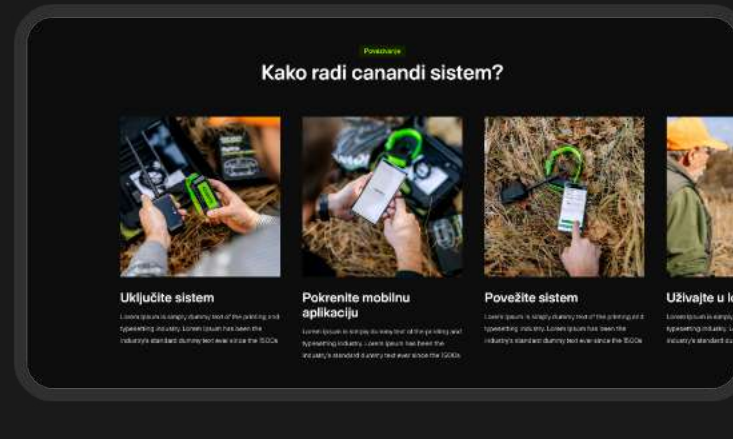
Povezivanje

Kako radi canandi sistem?

Uključite sistem

Lorem Ipsum is simply dummy text of the printing and typesetting industry. Lorem Ipsum has been the industry's standard dummy text ever since the 1500s

Pokrenite mobilnu aplikaciju

Lorem Ipsum is simply dummy text of the printing and typesetting industry. Lorem Ipsum has been the industry's standard dummy text ever since the 1500s

Povežite sistem

Lorem Ipsum is simply dummy text of the printing and typesetting industry. Lorem Ipsum has been the industry's standard dummy text ever since the 1500s

Uživajte u lo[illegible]

Lorem Ipsum is simply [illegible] typesetting industry. L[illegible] industry's standard du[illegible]